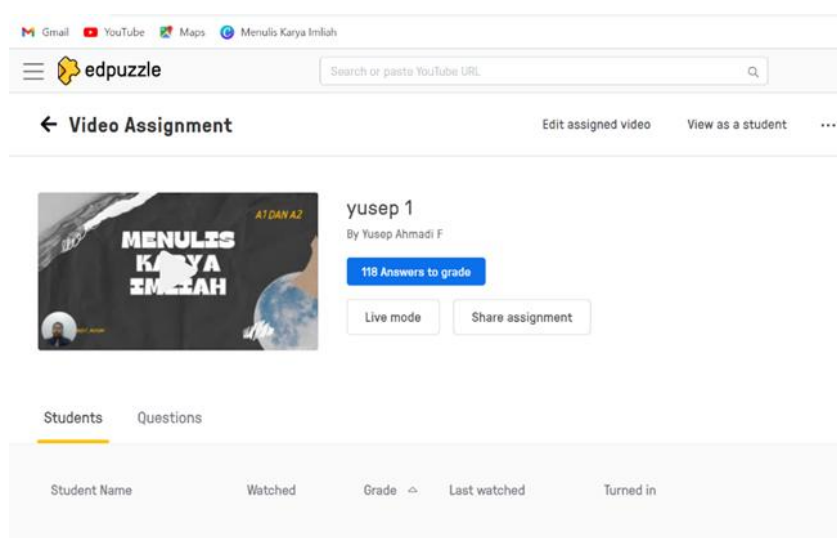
Gmail YouTube Maps Menulis Karya Imliah

edpuzzle

Search or paste YouTube URL

← Video Assignment

Edit assigned video View as a student ···

A1 DAN A2

MENULIS KARYA IMLIAH

yusep 1

By Yusep Ahmadi F

118 Answers to grade

Live mode

Share assignment

Students Questions

Student Name Watched Grade Last watched Turned in